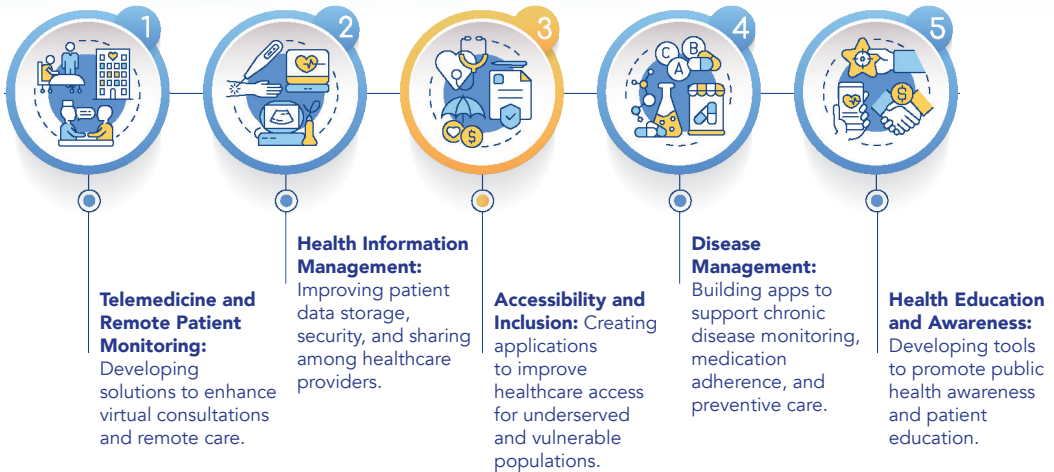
1

2

3

4

5

C B A

Telemedicine and Remote Patient Monitoring: Developing solutions to enhance virtual consultations and remote care.

Health Information Management: Improving patient data storage, security, and sharing among healthcare providers.

Accessibility and Inclusion: Creating applications to improve healthcare access for underserved and vulnerable populations.

Disease Management: Building apps to support chronic disease monitoring, medication adherence, and preventive care.

Health Education and Awareness: Developing tools to promote public health awareness and patient education.